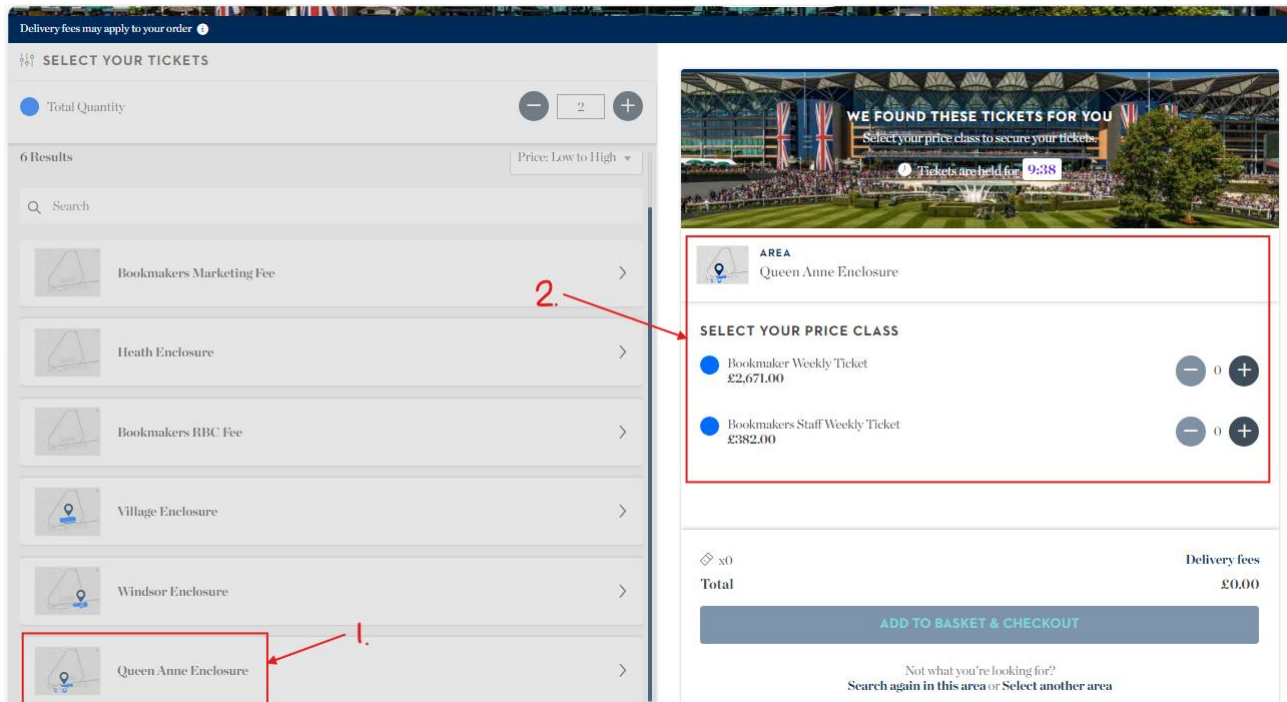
Delivery fees may apply to your order

SELECT YOUR TICKETS

Total Quantity

2

6 Results

Price: Low to High

Search

Bookmakers Marketing Fee

Heath Enclosure

Bookmakers RBC Fee

Village Enclosure

Windsor Enclosure

Queen Anne Enclosure

1.

2.

WE FOUND THESE TICKETS FOR YOU

Select your price class to secure your tickets.

Tickets are held for 9:38

AREA

Queen Anne Enclosure

SELECT YOUR PRICE CLASS

Bookmaker Weekly Ticket
£2,671.00

0

Bookmakers Staff Weekly Ticket
£382.00

0

x0

Delivery fees

Total

£0.00

ADD TO BASKET & CHECKOUT

Not what you're looking for?
Search again in this area or Select another area